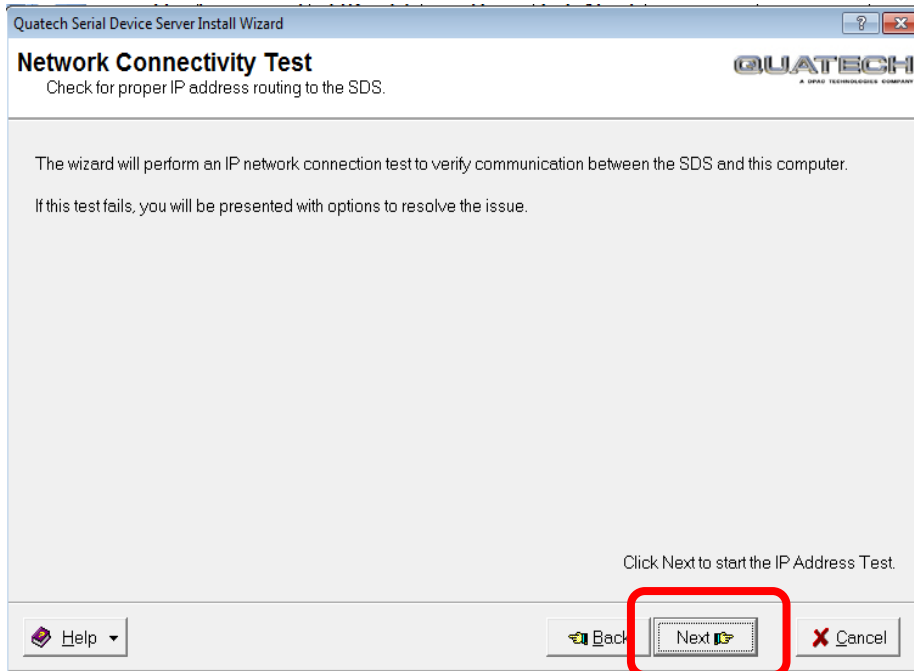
Quatech Serial Device Server Install Wizard

?

Network Connectivity Test

Check for proper IP address routing to the SDS.

QUATECH

A DPAC TECHNOLOGIES COMPANY

The wizard will perform an IP network connection test to verify communication between the SDS and this computer.

If this test fails, you will be presented with options to resolve the issue.

Click Next to start the IP Address Test.

Help

Back

Next

Cancel